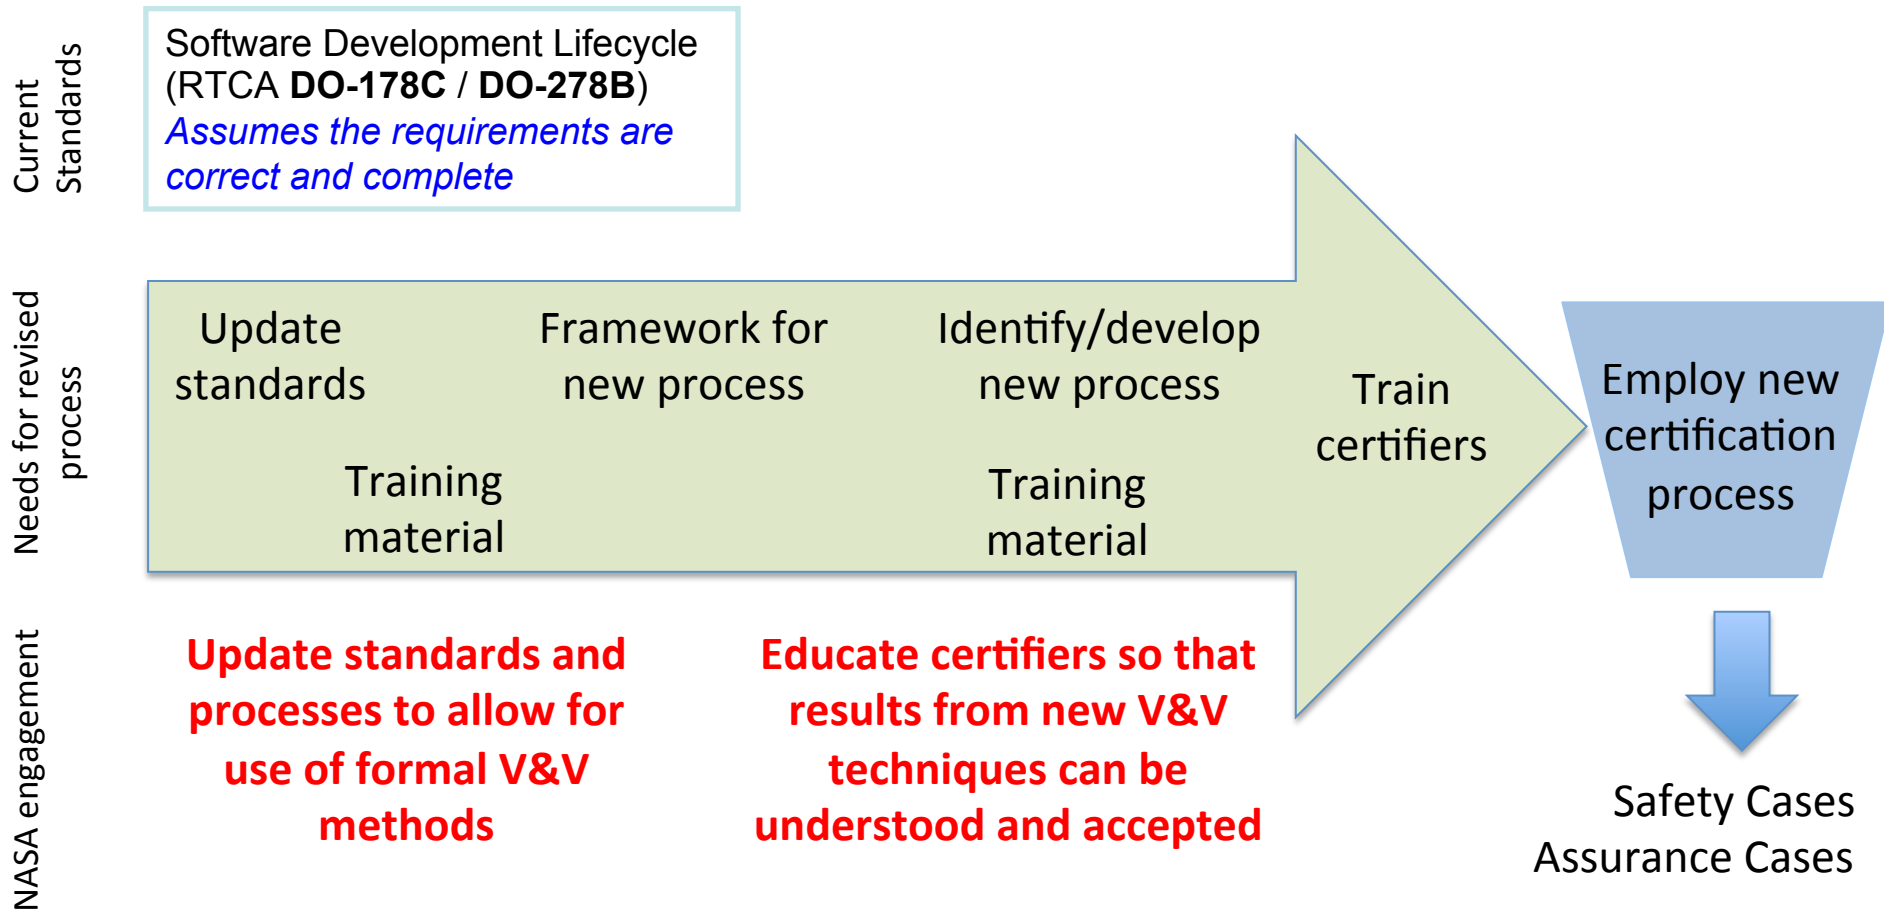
Current Standards

Software Development Lifecycle (RTCA DO-178C / DO-278B)
Assumes the requirements are correct and complete

Needs for revised process

Update standards

Training material

Framework for new process

Identify/develop new process

Training material

Train certifiers

Employ new certification process

Safety Cases
Assurance Cases

NASA engagement

Update standards and processes to allow for use of formal V&V methods

Educate certifiers so that results from new V&V techniques can be understood and accepted